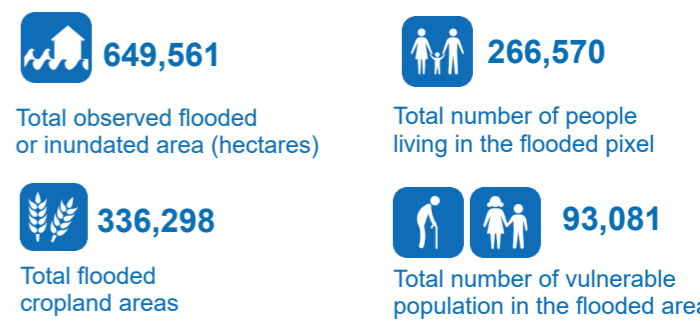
649,561

Total observed flooded or inundated area (hectares)

266,570

Total number of people living in the flooded pixel

336,298

Total flooded cropland areas

93,081

Total number of vulnerable population in the flooded area